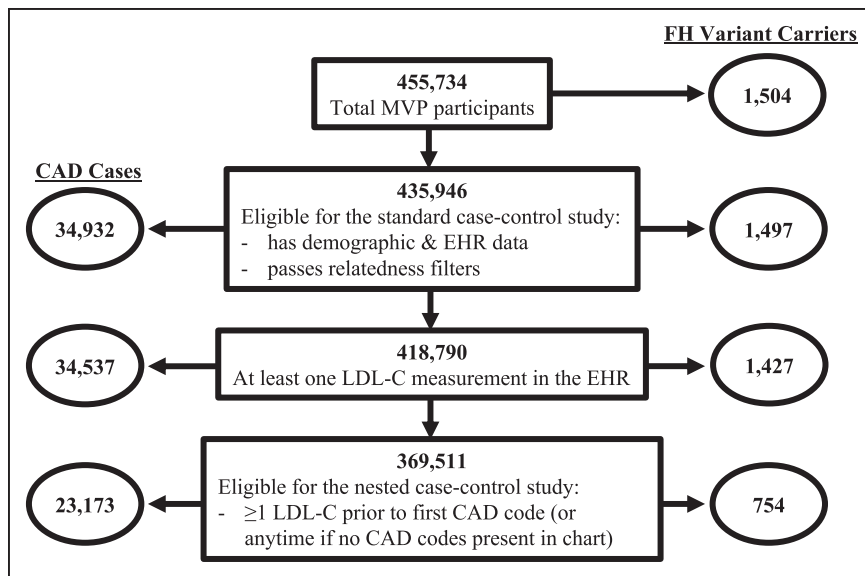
FH Variant Carriers

455,734
Total MVP participants

1,504

CAD Cases

435,946
Eligible for the standard case-control study:
- has demographic & EHR data
- passes relatedness filters

34,932

1,497

418,790
At least one LDL-C measurement in the EHR

34,537

1,427

369,511
Eligible for the nested case-control study:
- ≥1 LDL-C prior to first CAD code (or anytime if no CAD codes present in chart)

23,173

754